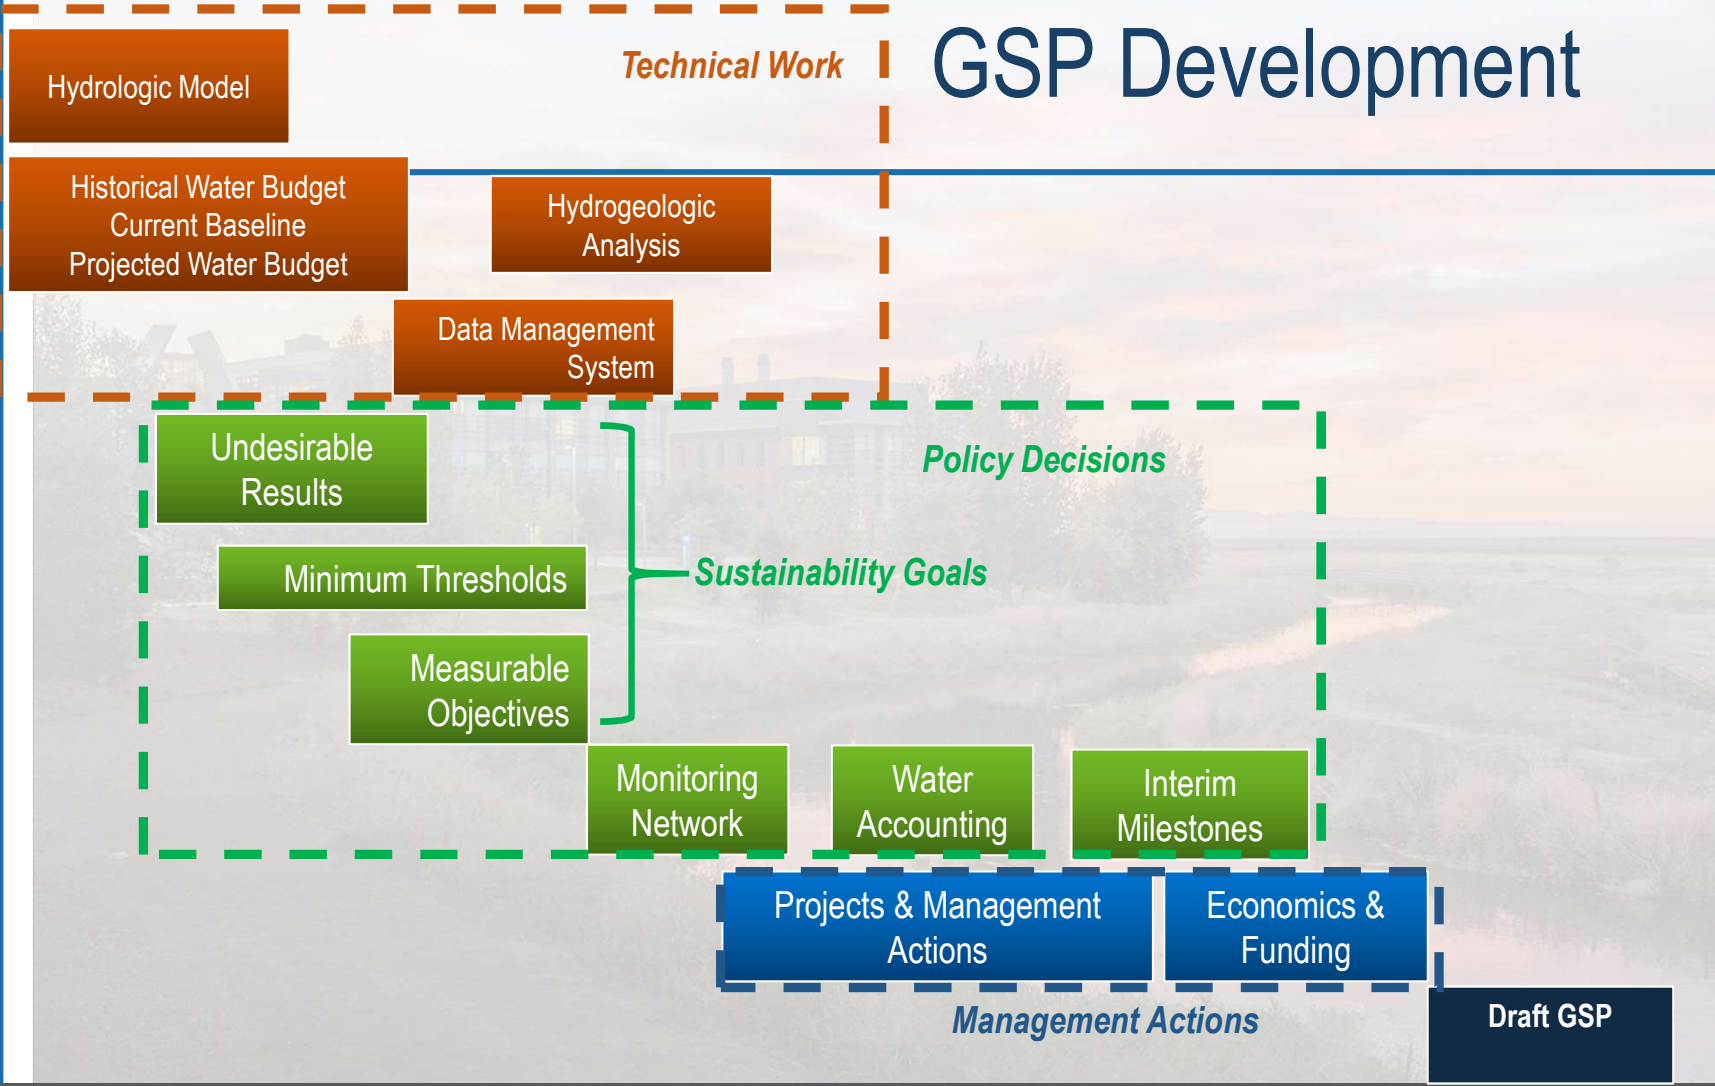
GSP Development

Technical Work

Hydrologic Model

Historical Water Budget
Current Baseline
Projected Water Budget

Hydrogeologic Analysis

Data Management System

Policy Decisions

Undesirable Results

Minimum Thresholds

Measurable Objectives

Sustainability Goals

Monitoring Network

Water Accounting

Interim Milestones

Projects & Management Actions

Economics & Funding

Management Actions

Draft GSP